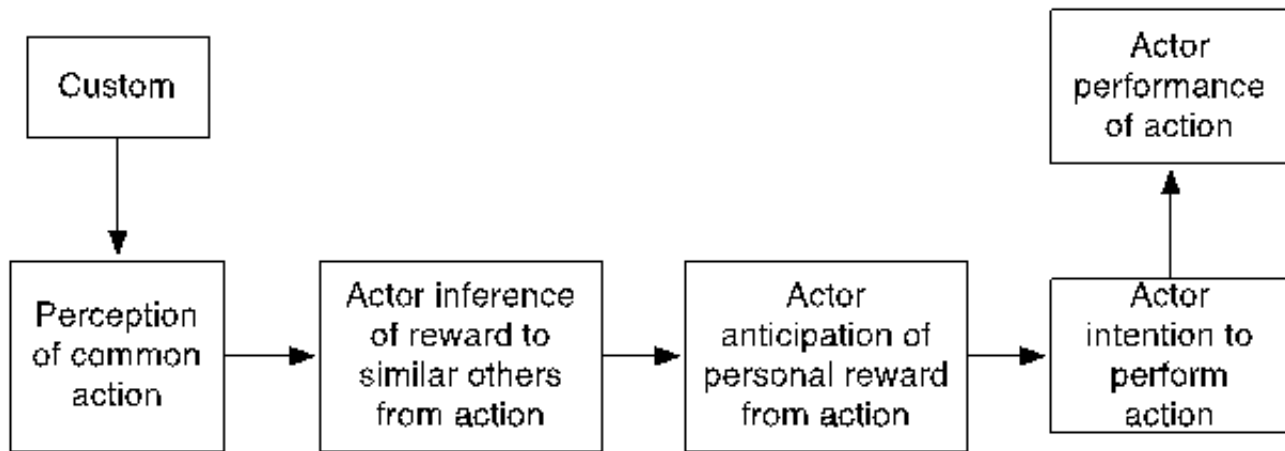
Custom

Perception of common action

Actor inference of reward to similar others from action

Actor anticipation of personal reward from action

Actor intention to perform action

Actor performance of action